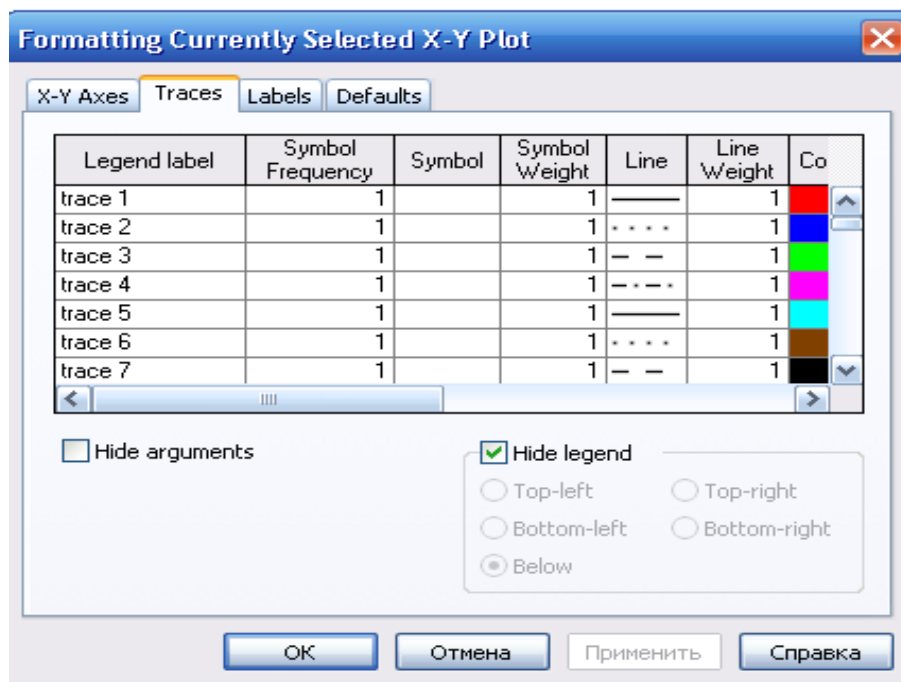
Formatting Currently Selected X-Y Plot

X-Y Axes | Traces | Labels | Defaults

| Legend label | Symbol Frequency | Symbol | Symbol Weight | Line | Line Weight | Co |
|---|---|---|---|---|---|---|
| trace 1 | 1 | | 1 | | 1 | |
| trace 2 | 1 | | 1 | | 1 | |
| trace 3 | 1 | | 1 | | 1 | |
| trace 4 | 1 | | 1 | | 1 | |
| trace 5 | 1 | | 1 | | 1 | |
| trace 6 | 1 | | 1 | | 1 | |
| trace 7 | 1 | | 1 | | 1 | |

Hide arguments

Hide legend
Top-left
Top-right
Bottom-left
Bottom-right
Below

OK
Отмена
Применить
Справка